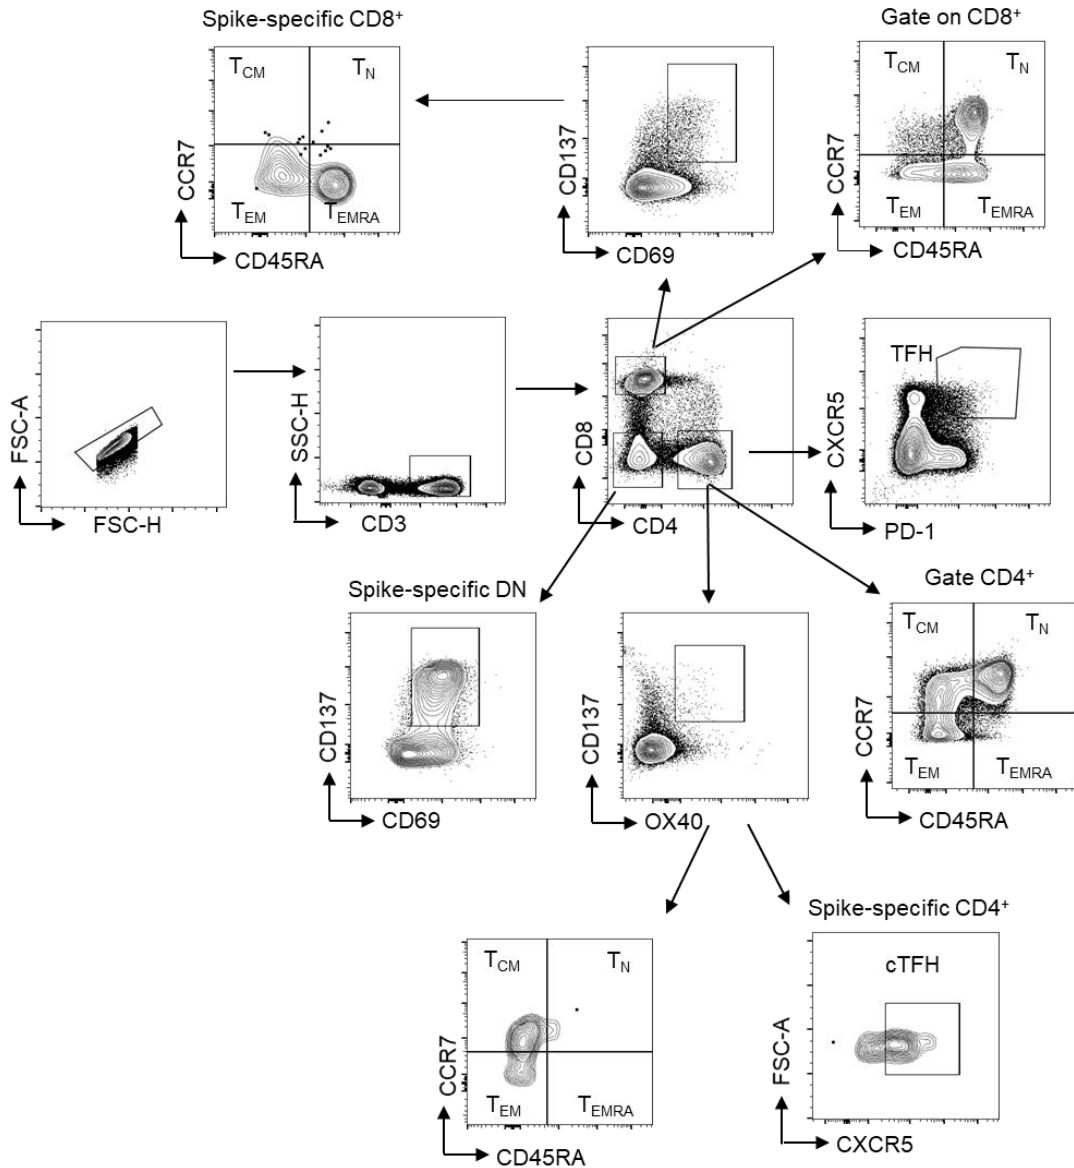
Spike-specific CD8$^+$

$T_{CM}$ $T_N$

CCR7

$T_{EM}$ $T_{EMRA}$

CD45RA

CD137

CD69

Gate on CD8$^+$

$T_{CM}$ $T_N$

CCR7

$T_{EM}$ $T_{EMRA}$

CD45RA

FSC-A

FSC-H

SSC-H

CD3

CD8

CD4

TFH

CXCR5

PD-1

Spike-specific DN

CD137

CD69

CD137

OX40

Gate CD4$^+$

$T_{CM}$ $T_N$

CCR7

$T_{EM}$ $T_{EMRA}$

CD45RA

Spike-specific CD4$^+$

$T_{CM}$ $T_N$

CCR7

$T_{EM}$ $T_{EMRA}$

CD45RA

cTFH

FSC-A

CXCR5